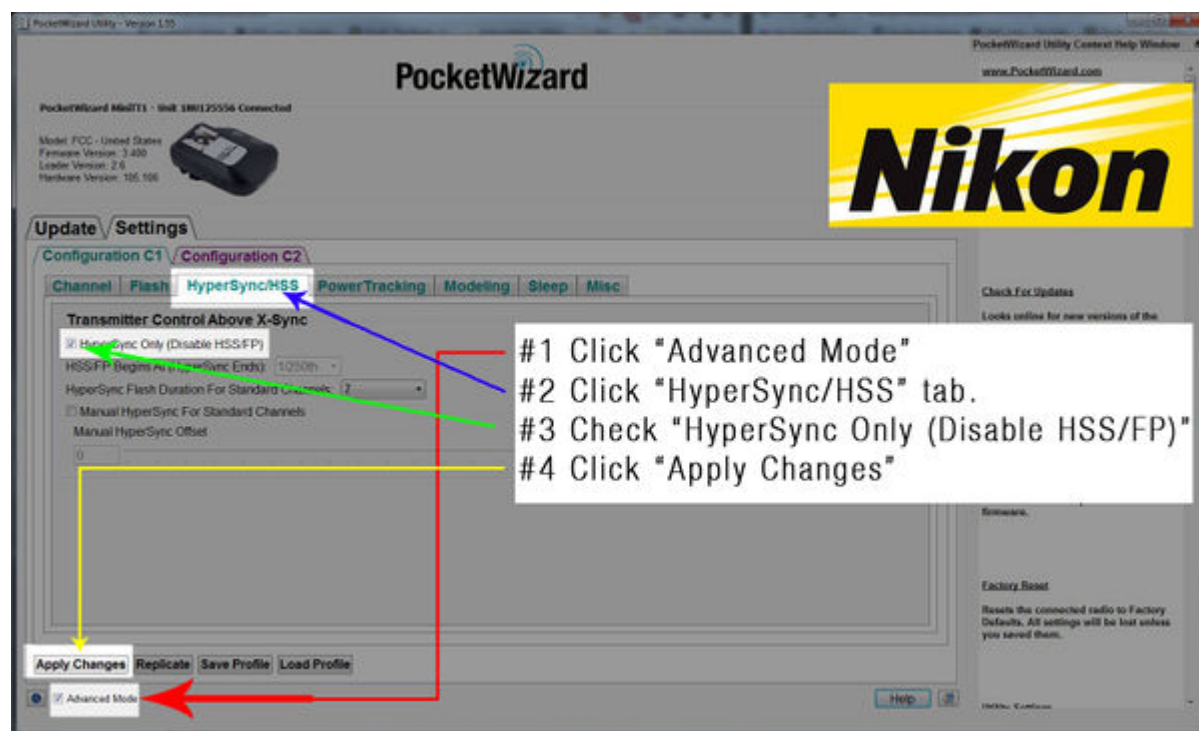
PocketWizard Utility - Version 1.55

PocketWizard

PocketWizard MiniTT1 - Unit 1801125556 Connected

Model: FCC - United States
Firmware Version: 3.400
Loader Version: 2.6
Hardware Version: 105.106

PocketWizard Utility Context Help Window

www.PocketWizard.com

Nikon

Update Settings

Configuration C1 Configuration C2

Channel Flash HyperSync/HSS PowerTracking Modeling Sleep Misc

Transmitter Control Above X-Sync

HyperSync Only (Disable HSS/FP)

HSS/FP Begins At (HyperSync Ends): 1/250th

HyperSync Flash Duration For Standard Channels: 7

Manual HyperSync For Standard Channels

Manual HyperSync Offset

0

#1 Click "Advanced Mode"
#2 Click "HyperSync/HSS" tab.
#3 Check "HyperSync Only (Disable HSS/FP)"
#4 Click "Apply Changes"

Check For Updates

Looks online for new versions of the

firmware.

Factory Reset

Resets the connected radio to Factory Defaults. All settings will be lost unless you saved them.

Apply Changes Replicate Save Profile Load Profile

Advanced Mode

Help

Utility Settings